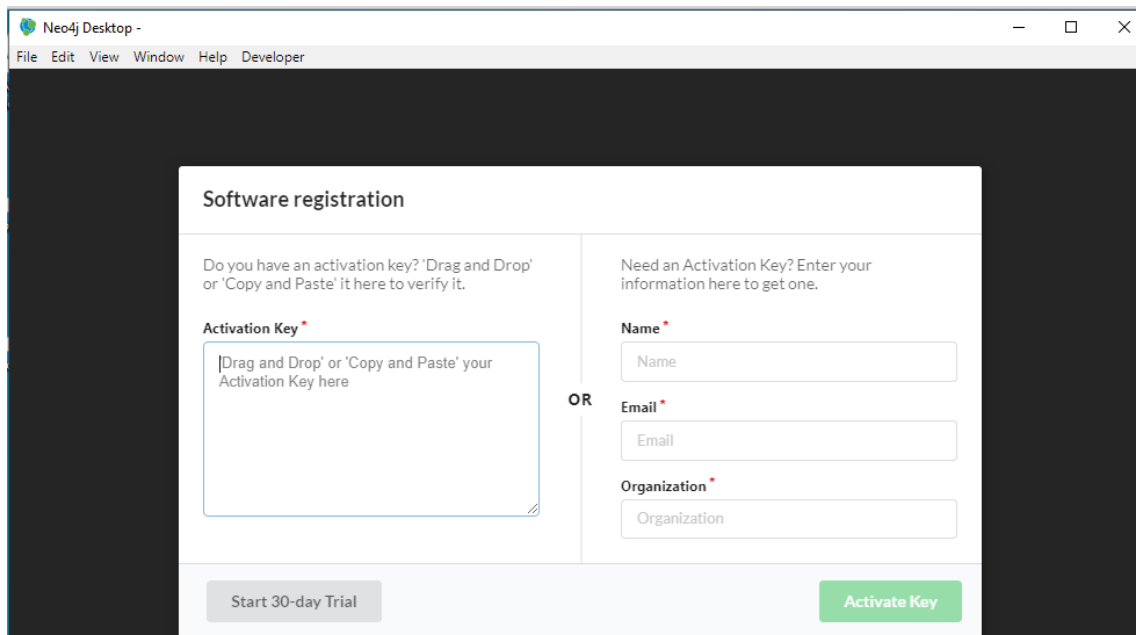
Neo4j Desktop -

File Edit View Window Help Developer

Software registration

Do you have an activation key? 'Drag and Drop' or 'Copy and Paste' it here to verify it.

Activation Key *

Drag and Drop' or 'Copy and Paste' your Activation Key here

OR

Need an Activation Key? Enter your information here to get one.

Name *

Name

Email *

Email

Organization *

Organization

Start 30-day Trial

Activate Key